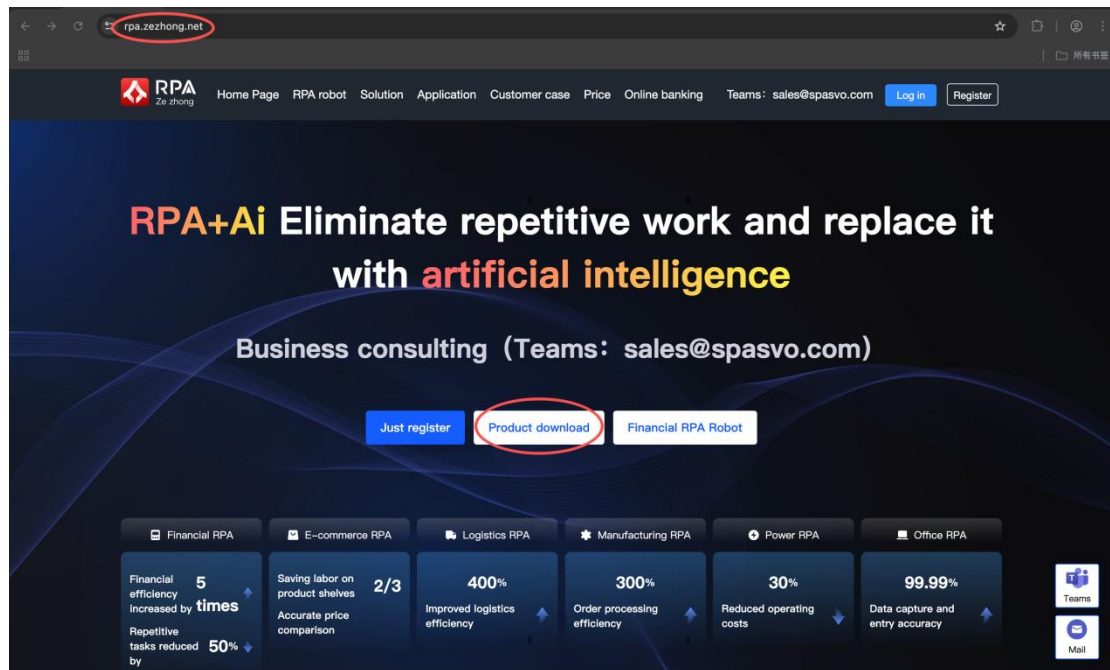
rpa.zezhong.net

所有书签

RPA Ze zhong Home Page RPA robot Solution Application Customer case Price Online banking Teams：sales@spasvo.com Log in Register

RPA+Ai Eliminate repetitive work and replace it with artificial intelligence

Business consulting（Teams：sales@spasvo.com）

Just register Product download Financial RPA Robot

Financial RPA | E-commerce RPA | Logistics RPA | Manufacturing RPA | Power RPA | Office RPA

Financial efficiency increased by 5 times
Repetitive tasks reduced by 50%

Saving labor on product shelves 2/3
Accurate price comparison

400% Improved logistics efficiency

300% Order processing efficiency

30% Reduced operating costs

99.99% Data capture and entry accuracy

Teams

Mail